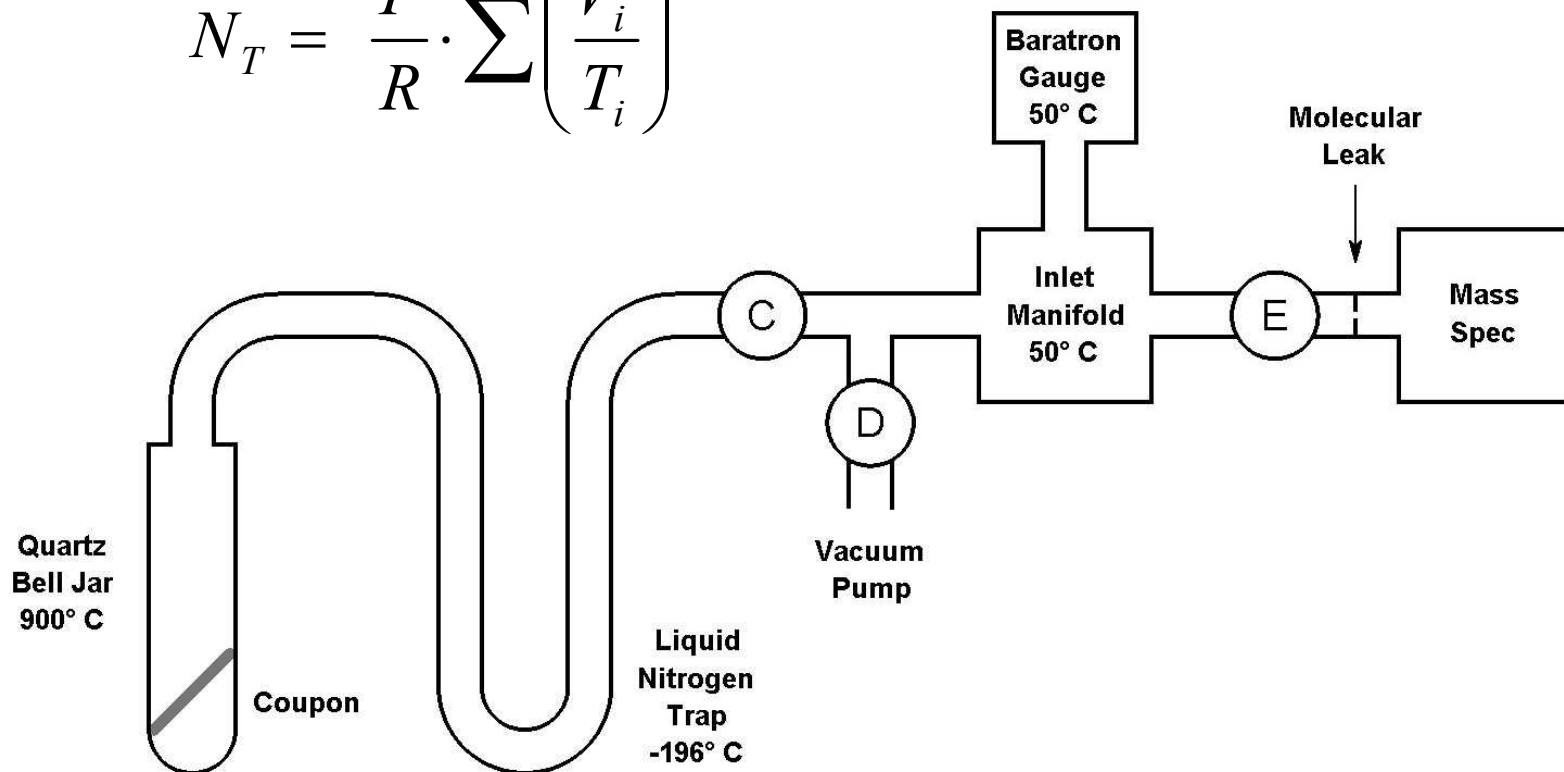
$N_T = \frac{P}{R} \cdot \sum \left( \frac{V_i}{T_i} \right)$

Baratron Gauge 50° C

Molecular Leak

Inlet Manifold 50° C

Mass Spec

C

E

D

Vacuum Pump

Quartz Bell Jar 900° C

Coupon

Liquid Nitrogen Trap -196° C